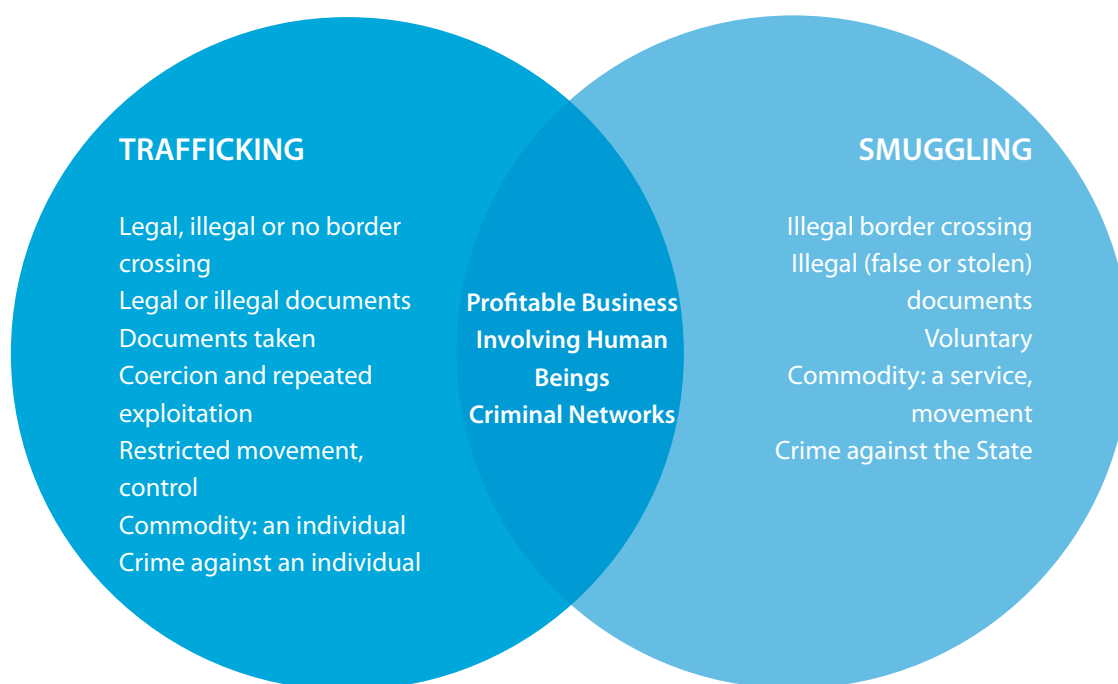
TRAFFICKING

Legal, illegal or no border crossing
Legal or illegal documents
Documents taken
Coercion and repeated exploitation
Restricted movement, control
Commodity: an individual
Crime against an individual

Profitable Business
Involving Human Beings
Criminal Networks

SMUGGLING

Illegal border crossing
Illegal (false or stolen) documents
Voluntary
Commodity: a service, movement
Crime against the State